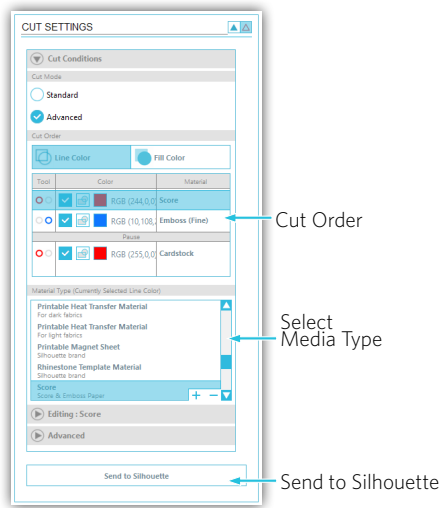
CUT SETTINGS

Cut Conditions

Cut Mode

Standard

Advanced

Cut Order

Line Color

Fill Color

| Tool | Color | Material |
|---|---|---|
| | RGB (244,0,0) | Score |
| | RGB (10,108,2 | Emboss (Fine) |
| | Pause | |
| | RGB (255,0,0) | Cardstock |

Cut Order

Material Type (Currently Selected Line Color)

Printable Heat Transfer Material
For dark fabrics

Printable Heat Transfer Material
For light fabrics

Printable Magnet Sheet
Silhouette brand

Rhinestone Template Material
Silhouette brand

Score
Score & Emboss Paper

+ −

Select Media Type

Editing : Score

Advanced

Send to Silhouette

Send to Silhouette